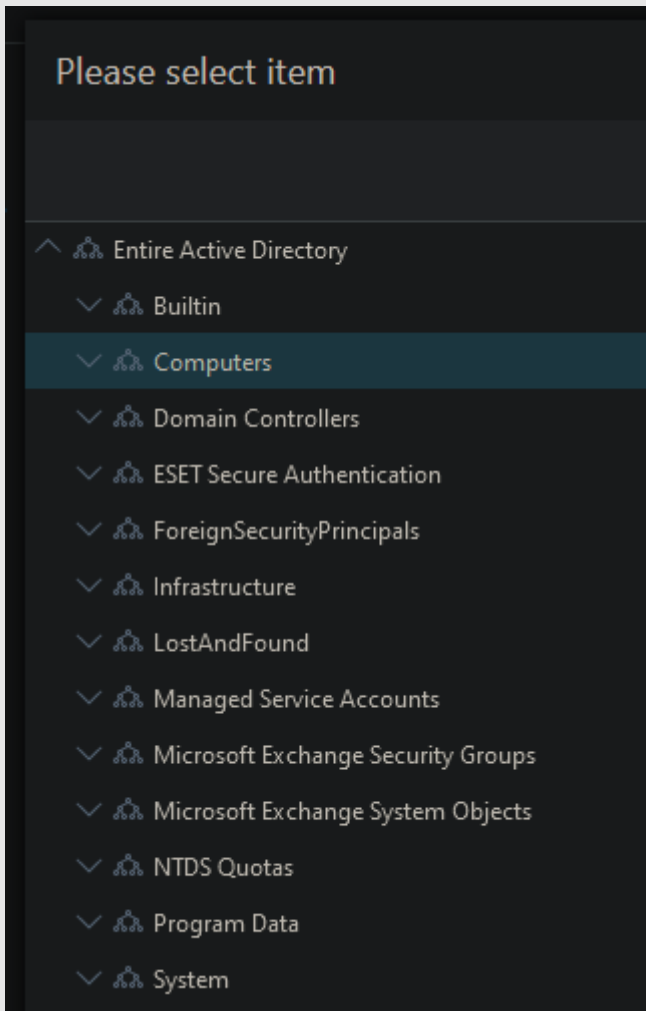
Please select item

Entire Active Directory
Builtin
Computers
Domain Controllers
ESET Secure Authentication
ForeignSecurityPrincipals
Infrastructure
LostAndFound
Managed Service Accounts
Microsoft Exchange Security Groups
Microsoft Exchange System Objects
NTDS Quotas
Program Data
System